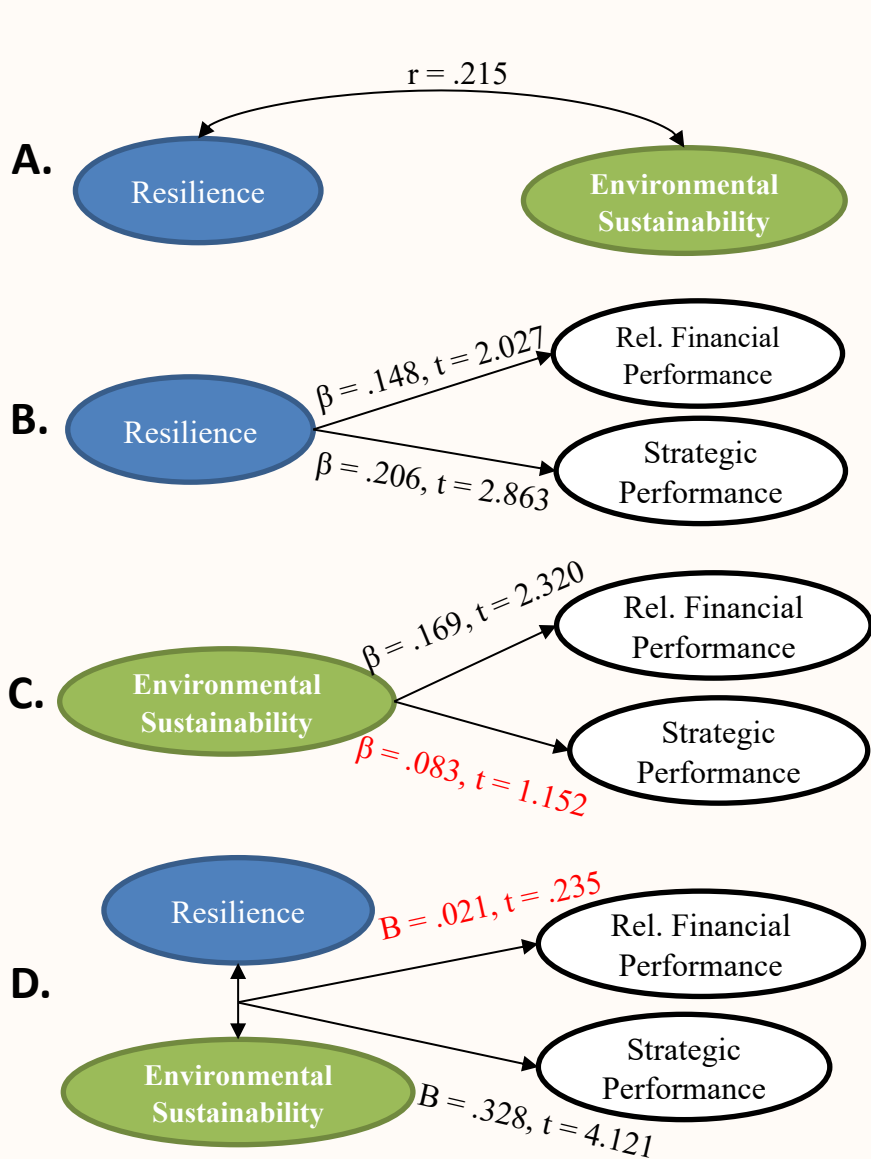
r = .215

A.

Resilience

Environmental Sustainability

B.

Resilience

$\beta$ = .148, t = 2.027

Rel. Financial Performance

$\beta$ = .206, t = 2.863

Strategic Performance

C.

Environmental Sustainability

$\beta$ = .169, t = 2.320

Rel. Financial Performance

$\beta$ = .083, t = 1.152

Strategic Performance

D.

Resilience

Environmental Sustainability

B = .021, t = .235

Rel. Financial Performance

B = .328, t = 4.121

Strategic Performance